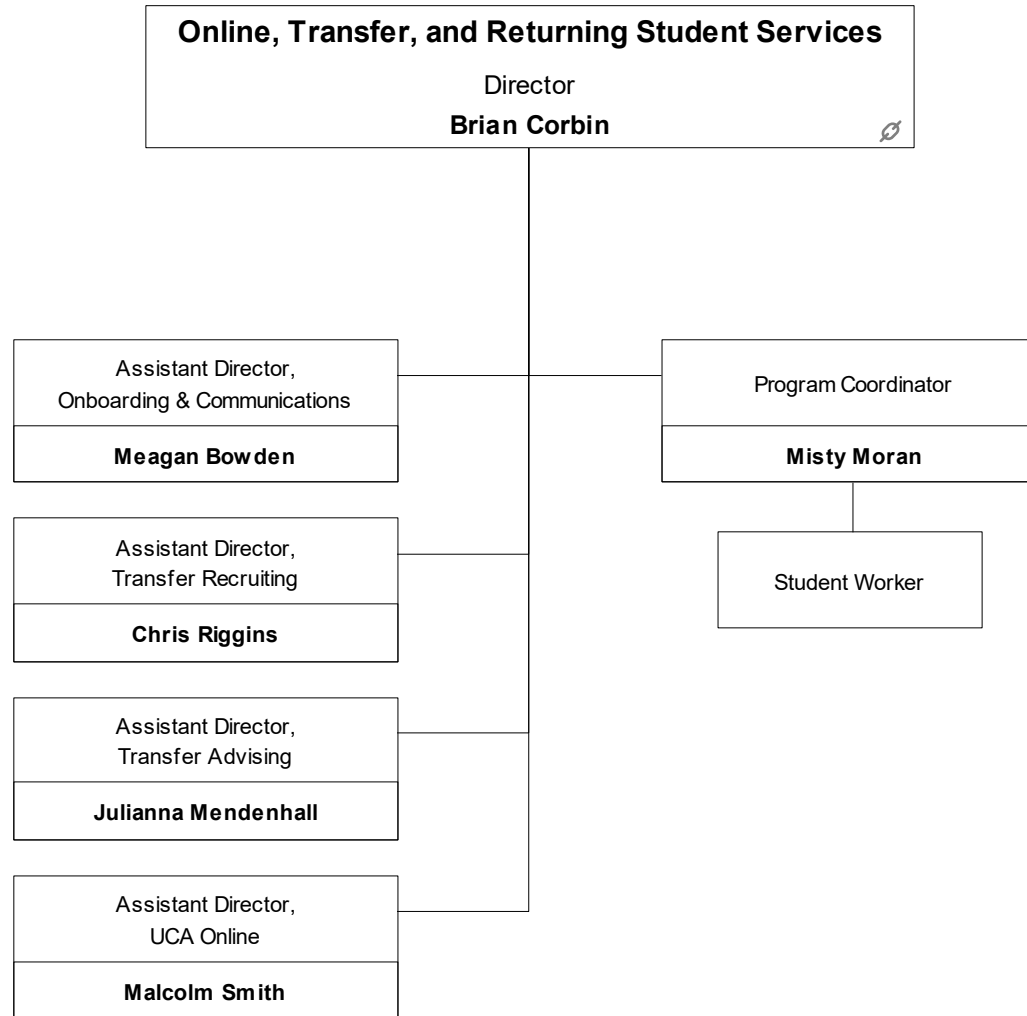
Online, Transfer, and Returning Student Services

Director

Brian Corbin

Assistant Director, Onboarding & Communications

Meagan Bowden

Assistant Director, Transfer Recruiting

Chris Riggins

Assistant Director, Transfer Advising

Julianna Mendenhall

Assistant Director, UCA Online

Malcolm Smith

Program Coordinator

Misty Moran

Student Worker